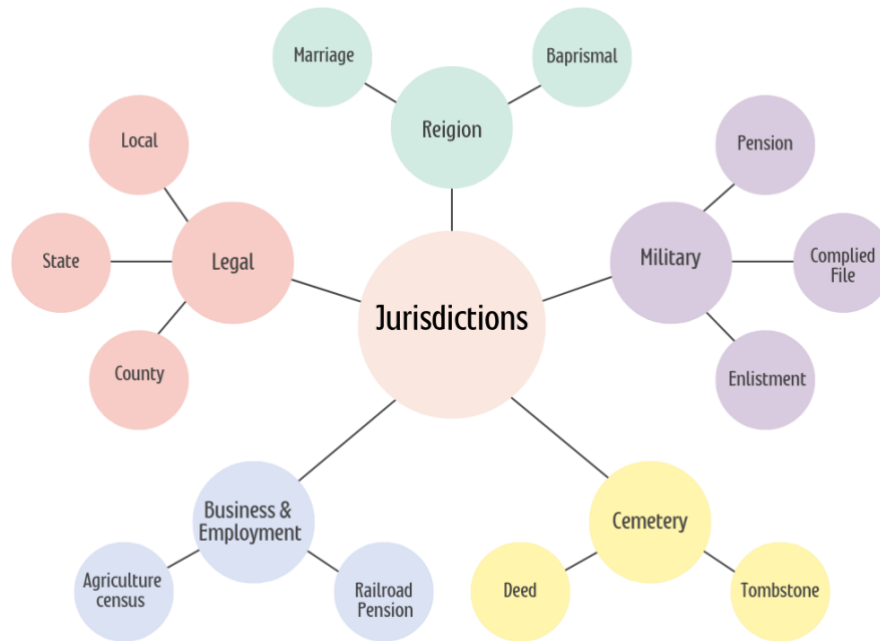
Marriage

Baprismal

Reigion

Local

Legal

State

County

Jurisdictions

Pension

Military

Complied File

Enlistment

Business & Employment

Agriculture census

Railroad Pension

Cemetery

Deed

Tombstone